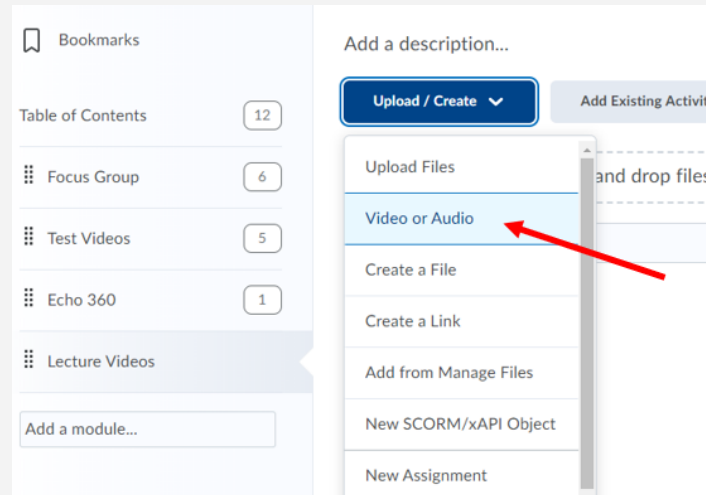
Bookmarks

Table of Contents 12

Focus Group 6

Test Videos 5

Echo 360 1

Lecture Videos

Add a module...

Add a description...

Upload / Create

Add Existing Activit

and drop files

Upload Files

Video or Audio

Create a File

Create a Link

Add from Manage Files

New SCORM/xAPI Object

New Assignment